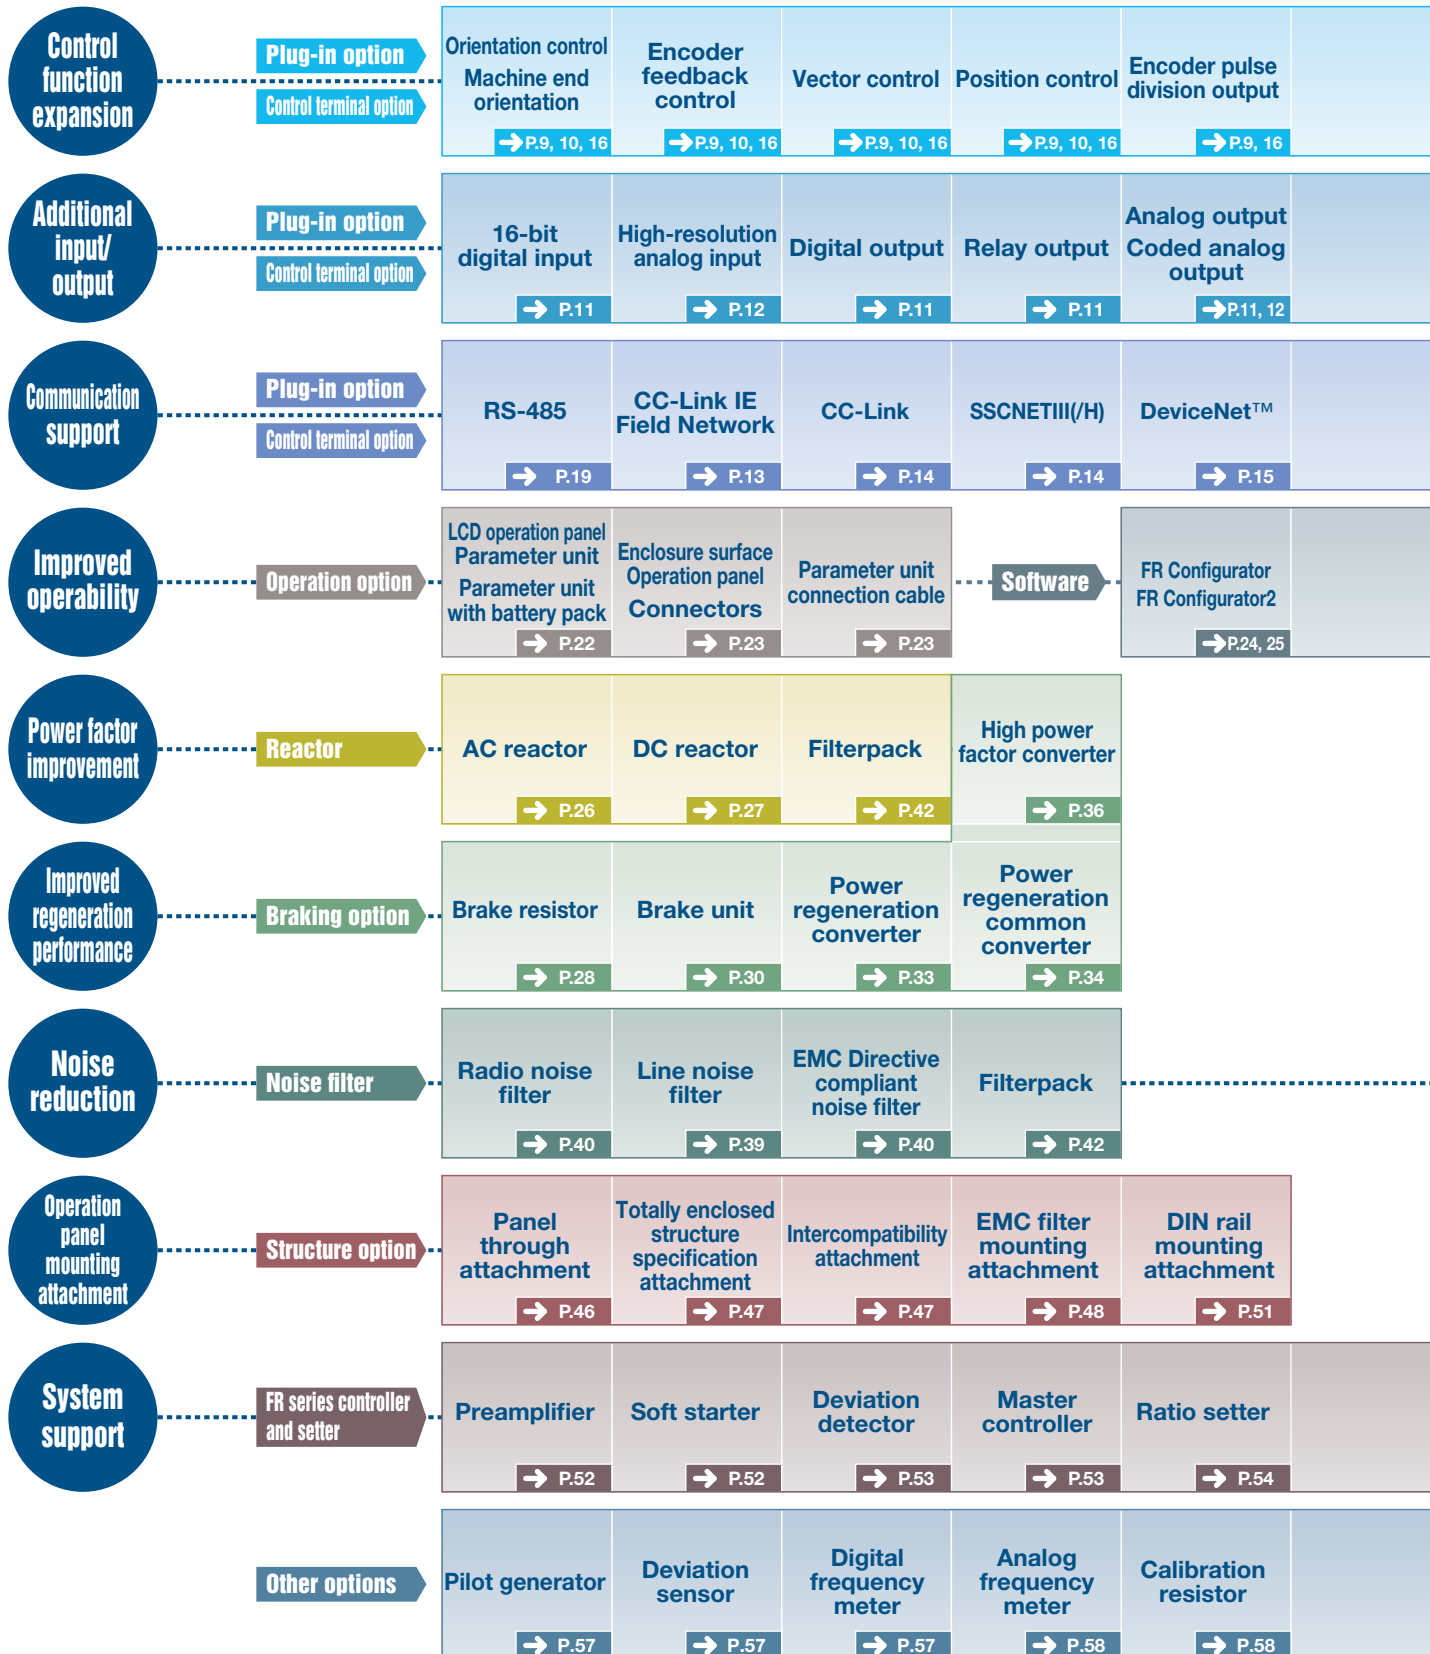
Control function expansion

Plug-in option
Control terminal option

| Orientation control Machine end orientation | Encoder feedback control | Vector control | Position control | Encoder pulse division output |
|---|---|---|---|---|
| P.9, 10, 16 | P.9, 10, 16 | P.9, 10, 16 | P.9, 10, 16 | P.9, 16 |

Additional input/ output

Plug-in option
Control terminal option

| 16-bit digital input | High-resolution analog input | Digital output | Relay output | Analog output Coded analog output |
|---|---|---|---|---|
| P.11 | P.12 | P.11 | P.11 | P.11, 12 |

Communication support

Plug-in option
Control terminal option

| RS-485 | CC-Link IE Field Network | CC-Link | SSCNETIII(/H) | DeviceNet™ |
|---|---|---|---|---|
| P.19 | P.13 | P.14 | P.14 | P.15 |

Improved operability

Operation option

| LCD operation panel Parameter unit Parameter unit with battery pack | Enclosure surface Operation panel Connectors | Parameter unit connection cable |
|---|---|---|
| P.22 | P.23 | P.23 |

Software

FR Configurator FR Configurator2
P.24, 25

Power factor improvement

Reactor

| AC reactor | DC reactor | Filterpack | High power factor converter |
|---|---|---|---|
| P.26 | P.27 | P.42 | P.36 |

Improved regeneration performance

Braking option

| Brake resistor | Brake unit | Power regeneration converter | Power regeneration common converter |
|---|---|---|---|
| P.28 | P.30 | P.33 | P.34 |

Noise reduction

Noise filter

| Radio noise filter | Line noise filter | EMC Directive compliant noise filter | Filterpack |
|---|---|---|---|
| P.40 | P.39 | P.40 | P.42 |

Operation panel mounting attachment

Structure option

| Panel through attachment | Totally enclosed structure specification attachment | Intercompatibility attachment | EMC filter mounting attachment | DIN rail mounting attachment |
|---|---|---|---|---|
| P.46 | P.47 | P.47 | P.48 | P.51 |

System support

FR series controller and setter

| Preamplifier | Soft starter | Deviation detector | Master controller | Ratio setter |
|---|---|---|---|---|
| P.52 | P.52 | P.53 | P.53 | P.54 |

Other options

| Pilot generator | Deviation sensor | Digital frequency meter | Analog frequency meter | Calibration resistor |
|---|---|---|---|---|
| P.57 | P.57 | P.57 | P.58 | P.58 |